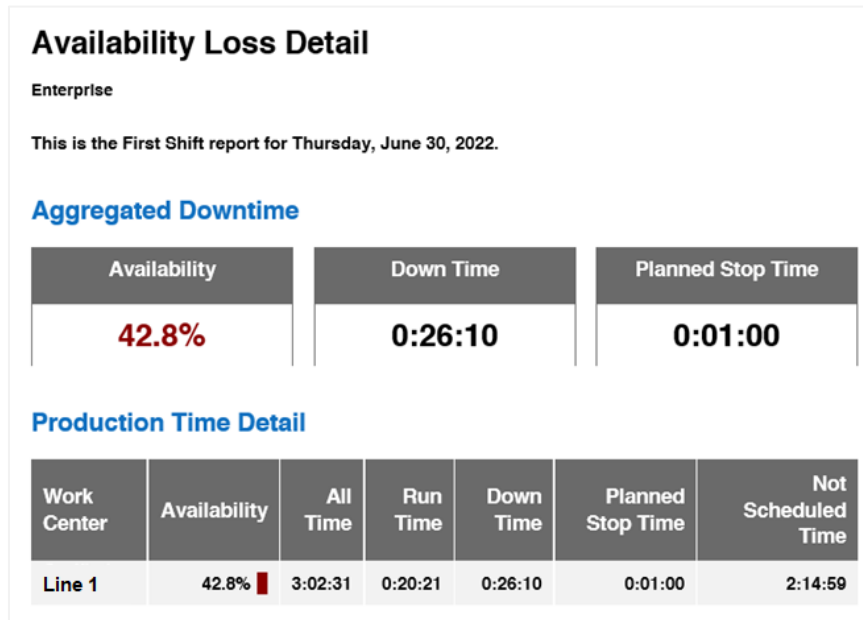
Availability Loss Detail

Enterprise

This is the First Shift report for Thursday, June 30, 2022.

Aggregated Downtime

| Availability | Down Time | Planned Stop Time |
|---|---|---|
| 42.8% | 0:26:10 | 0:01:00 |

Production Time Detail

| Work Center | Availability | All Time | Run Time | Down Time | Planned Stop Time | Not Scheduled Time |
|---|---|---|---|---|---|---|
| Line 1 | 42.8% | 3:02:31 | 0:20:21 | 0:26:10 | 0:01:00 | 2:14:59 |